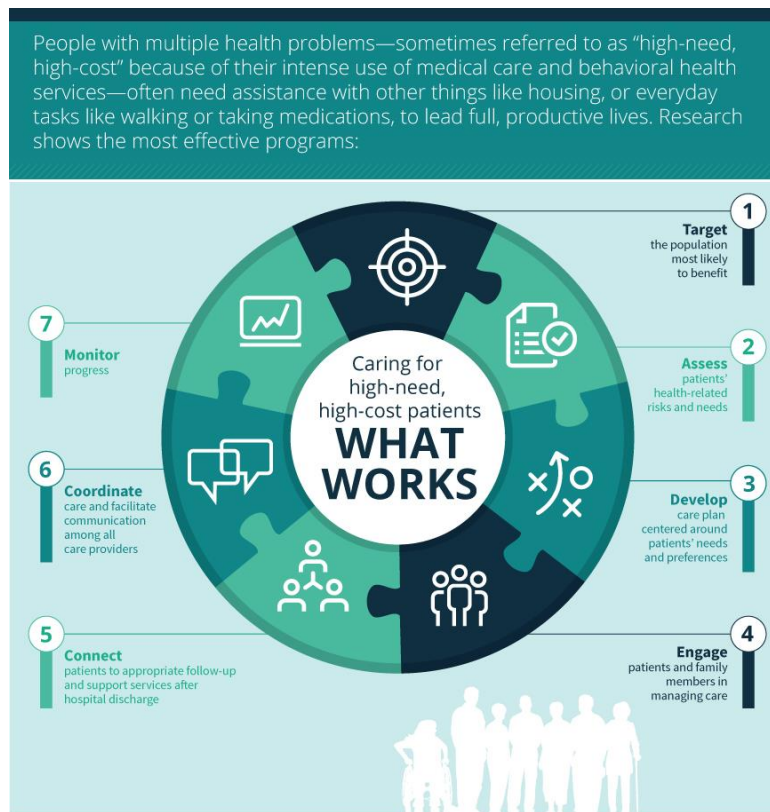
People with multiple health problems—sometimes referred to as "high-need, high-cost" because of their intense use of medical care and behavioral health services—often need assistance with other things like housing, or everyday tasks like walking or taking medications, to lead full, productive lives. Research shows the most effective programs:

Caring for high-need, high-cost patients
WHAT WORKS

1
Target
the population most likely to benefit

2
Assess
patients' health-related risks and needs

3
Develop
care plan centered around patients' needs and preferences

4
Engage
patients and family members in managing care

5
Connect
patients to appropriate follow-up and support services after hospital discharge

6
Coordinate
care and facilitate communication among all care providers

7
Monitor
progress